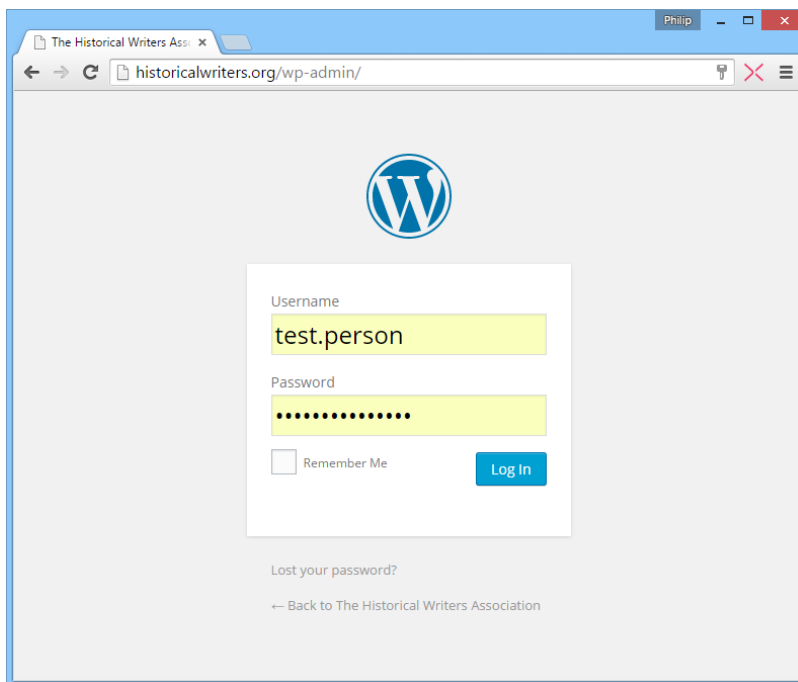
Philip

The Historical Writers Ass

historicalwriters.org/wp-admin/

Username

test.person

Password

•••••••••••••••

Remember Me

Log In

Lost your password?

← Back to The Historical Writers Association